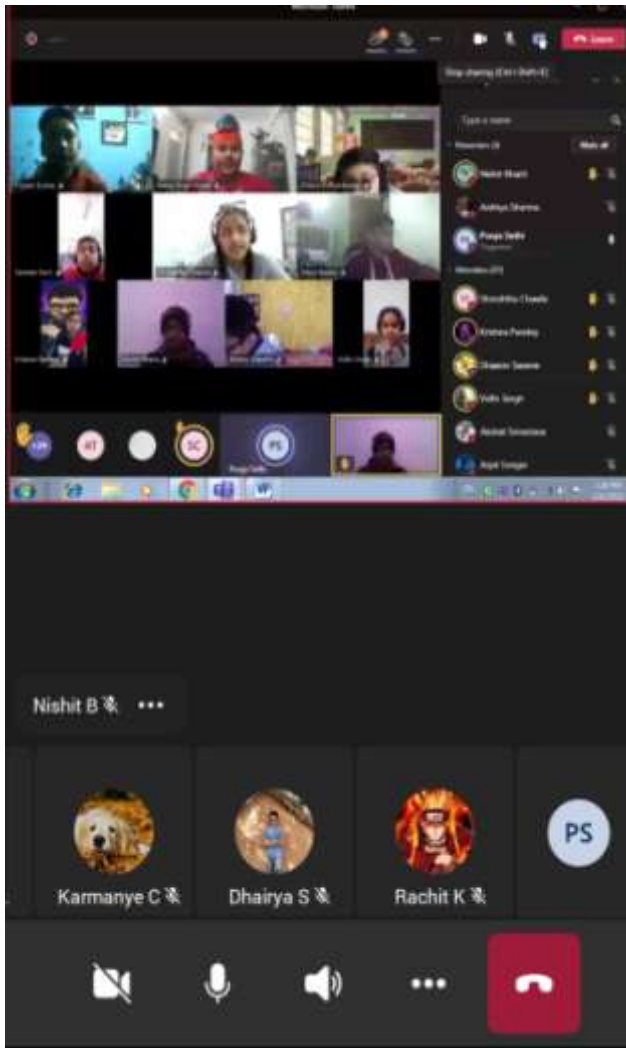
Leave

Stop sharing (Ctrl+Shift+E)

Type a name

Presenters (3)

Mute all

Nishit Bharti

Aadhya Sharma

Pooja Sethi

Attendees (65)

Shradhha Chawla

Krishna Pandey

Shamin Saxena

Vidhi Singh

Akshat Srivastava

Arpit Sengar

AT

SC

PS

Pooja Sethi

Nishit B

Karmanye C

Dhairya S

Rachit K

PS